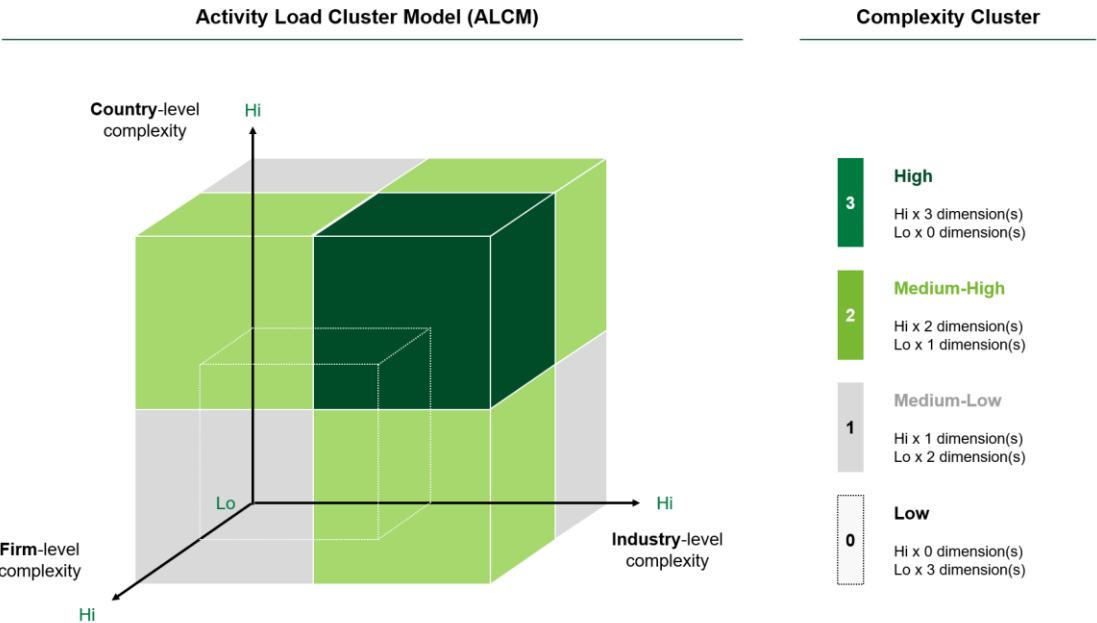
Activity Load Cluster Model (ALCM)

Complexity Cluster

Country-level complexity

Hi

Lo

Hi

Industry-level complexity

Firm-level complexity

Hi

3

High

Hi x 3 dimension(s)
Lo x 0 dimension(s)

2

Medium-High

Hi x 2 dimension(s)
Lo x 1 dimension(s)

1

Medium-Low

Hi x 1 dimension(s)
Lo x 2 dimension(s)

0

Low

Hi x 0 dimension(s)
Lo x 3 dimension(s)